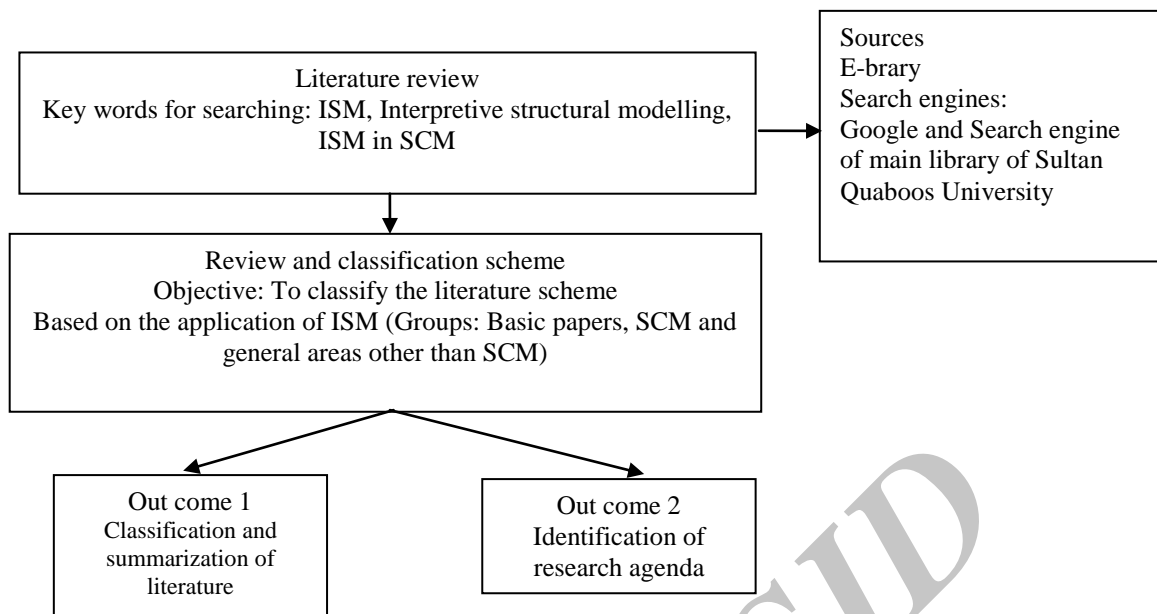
Literature review
Key words for searching: ISM, Interpretive structural modelling, ISM in SCM

Sources
E-brary
Search engines:
Google and Search engine of main library of Sultan Quaboos University

Review and classification scheme
Objective: To classify the literature scheme
Based on the application of ISM (Groups: Basic papers, SCM and general areas other than SCM)

Out come 1
Classification and summarization of literature

Out come 2
Identification of research agenda

SID